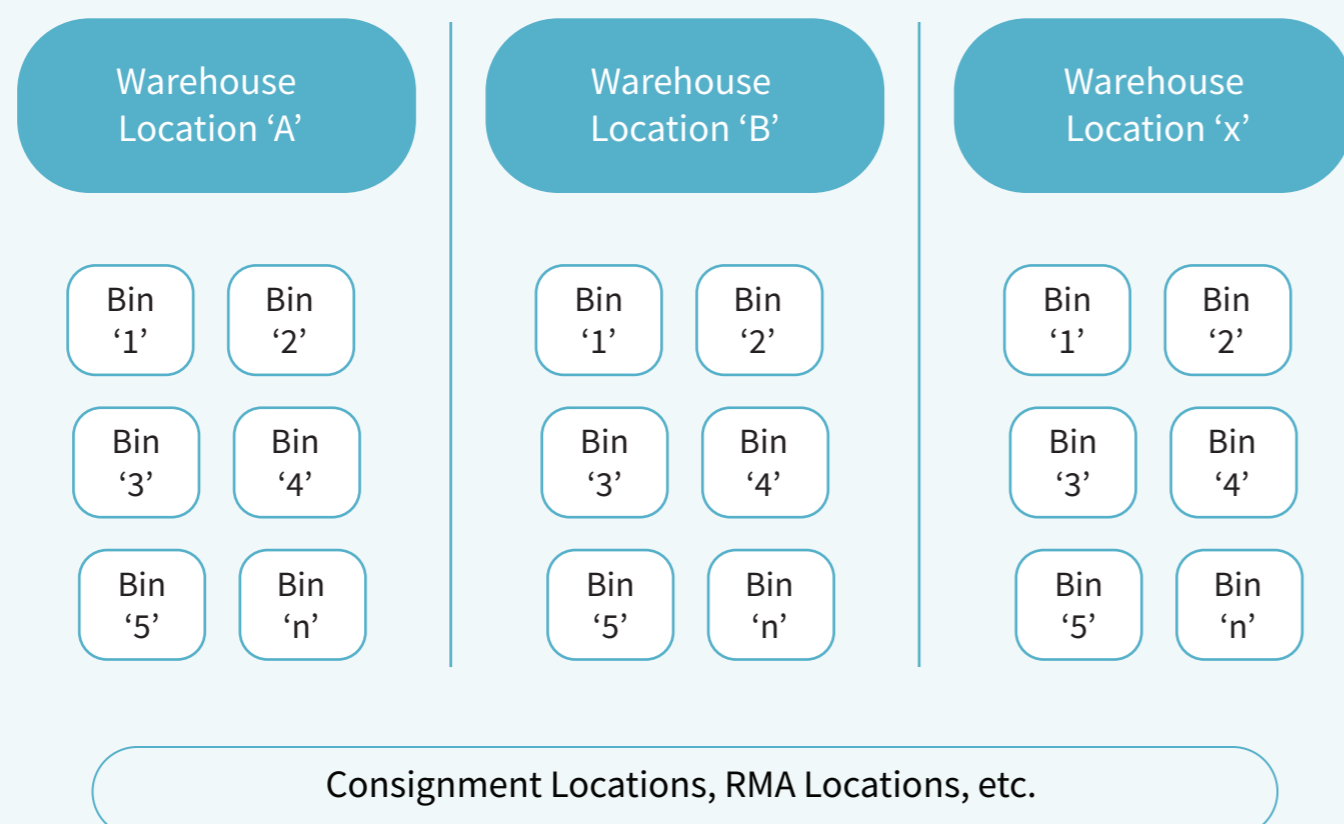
Warehouse Location ‘A’

Bin ‘1’

Bin ‘2’

Bin ‘3’

Bin ‘4’

Bin ‘5’

Bin ‘n’

Warehouse Location ‘B’

Bin ‘1’

Bin ‘2’

Bin ‘3’

Bin ‘4’

Bin ‘5’

Bin ‘n’

Warehouse Location ‘x’

Bin ‘1’

Bin ‘2’

Bin ‘3’

Bin ‘4’

Bin ‘5’

Bin ‘n’

Consignment Locations, RMA Locations, etc.